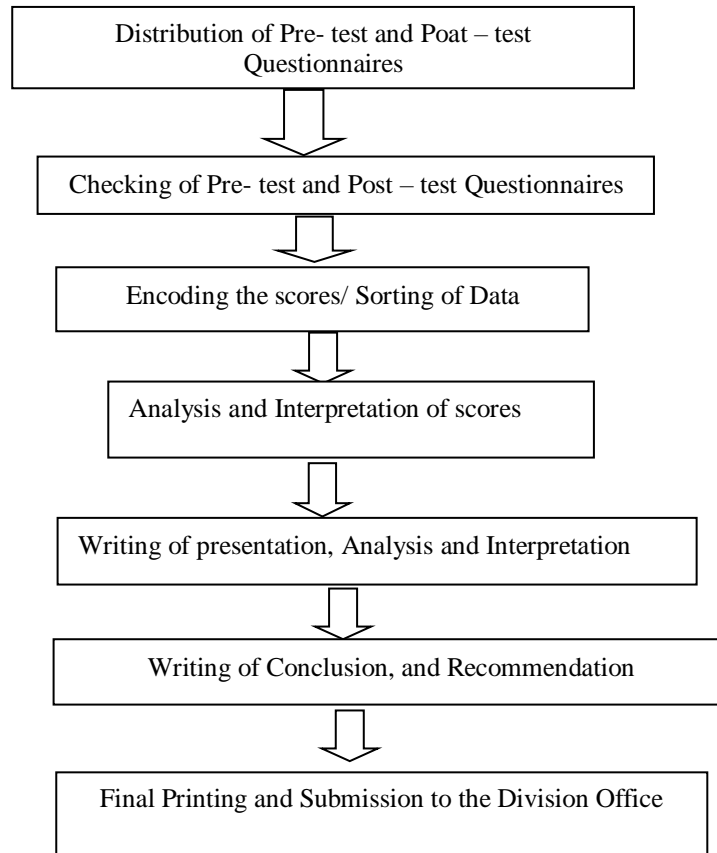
Distribution of Pre- test and Poat – test Questionnaires

Checking of Pre- test and Post – test Questionnaires

Encoding the scores/ Sorting of Data

Analysis and Interpretation of scores

Writing of presentation, Analysis and Interpretation

Writing of Conclusion, and Recommendation

Final Printing and Submission to the Division Office